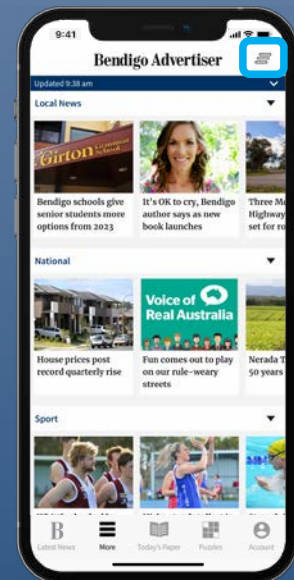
9:41

Bendigo Advertiser

Updated 9:38 am

Local News

Girton Grammar School

Bendigo schools give senior students more options from 2023

It's OK to cry, Bendigo author says as new book launches

Three M Highway set for

National

House prices post record quarterly rise

Voice of Real Australia

Fun comes out to play on our rule-weary streets

Nerada T 50 years

Sport

Latest News

More

Today's Paper

Puzzles

Account